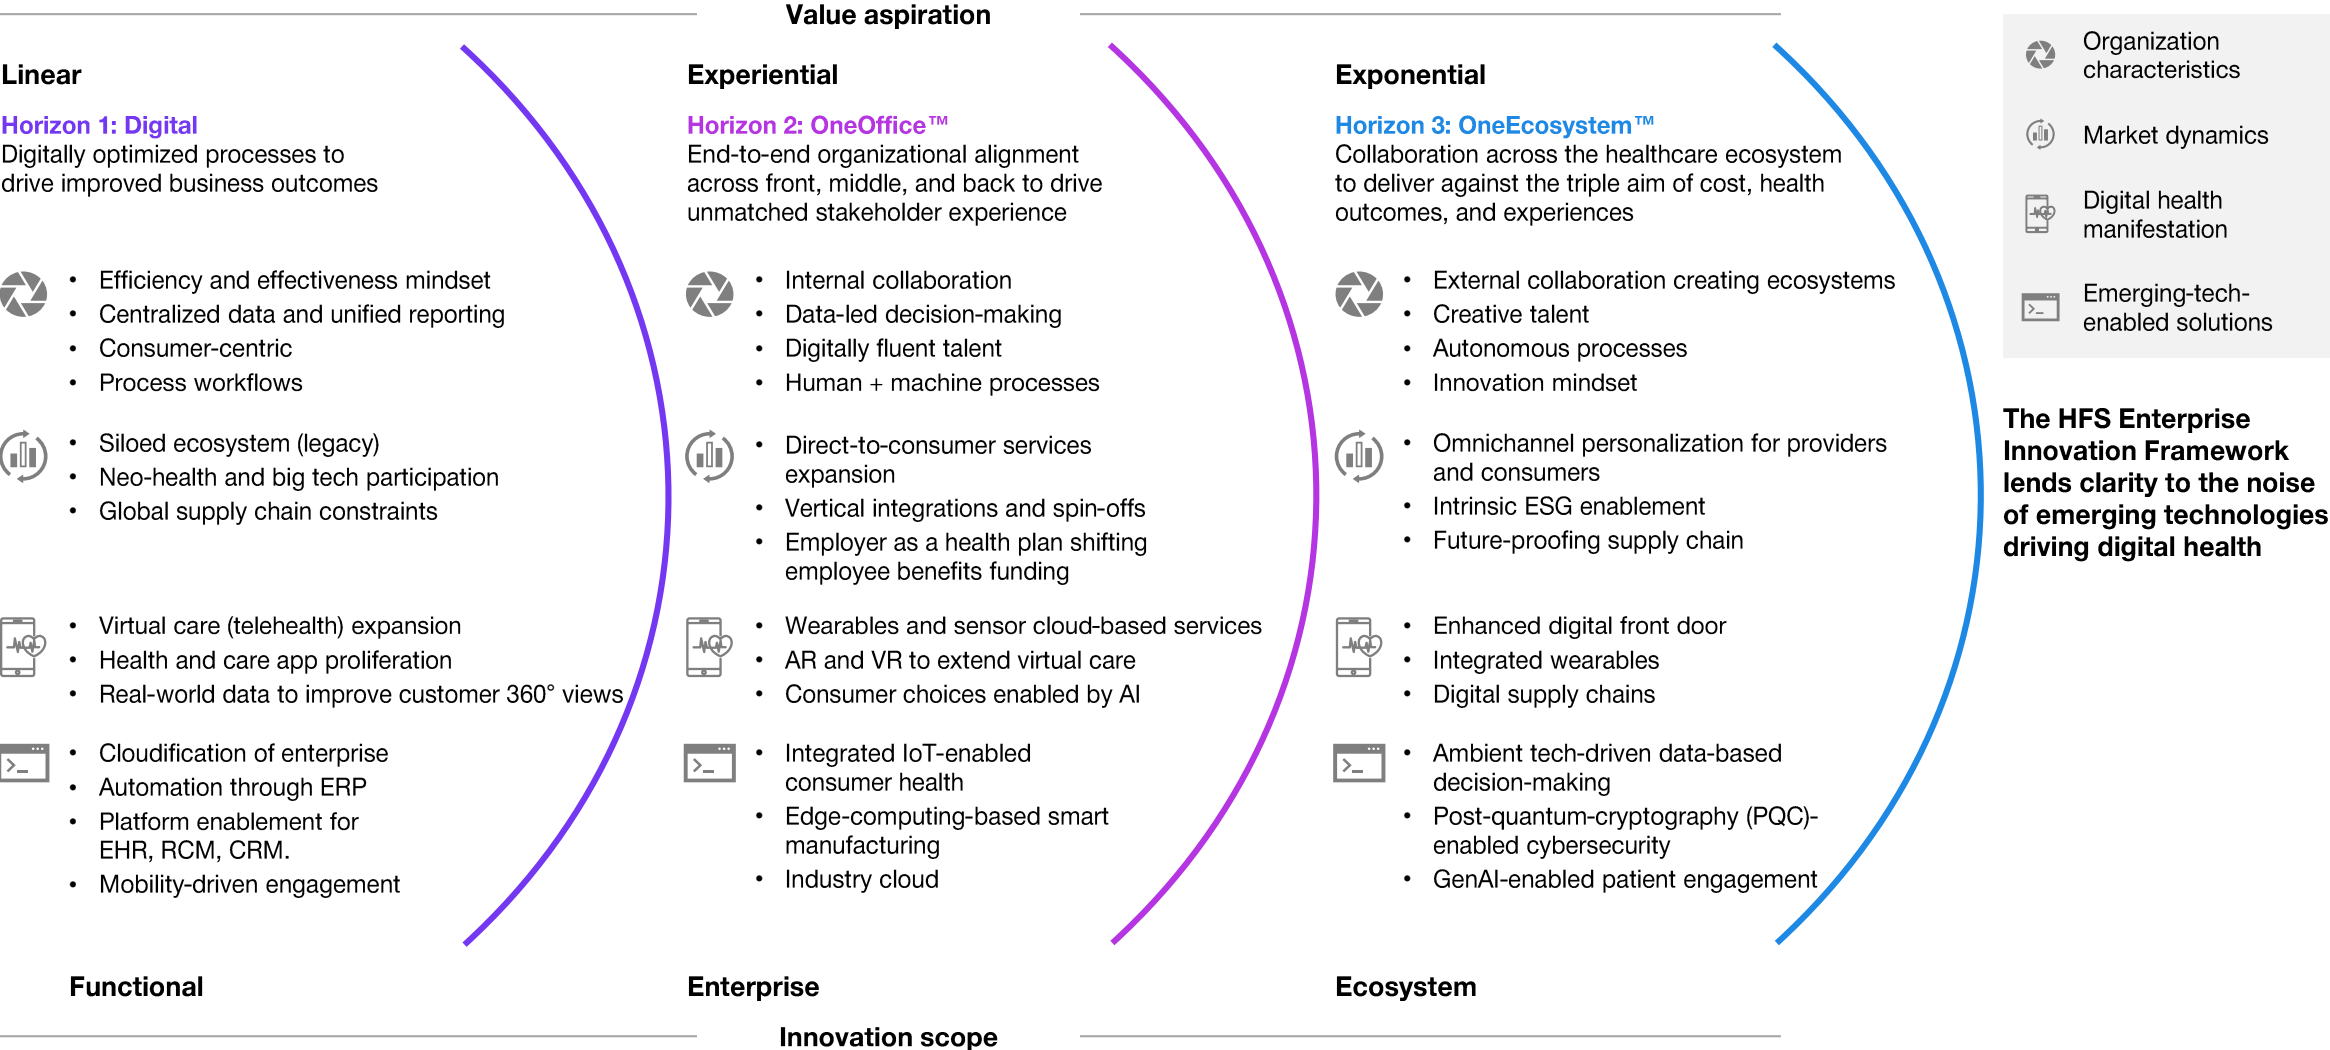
Value aspiration

Linear

Horizon 1: Digital
Digitally optimized processes to drive improved business outcomes

- Efficiency and effectiveness mindset
- Centralized data and unified reporting
- Consumer-centric
- Process workflows

- Siloed ecosystem (legacy)
- Neo-health and big tech participation
- Global supply chain constraints

- Virtual care (telehealth) expansion
- Health and care app proliferation
- Real-world data to improve customer 360° views

- Cloudification of enterprise
- Automation through ERP
- Platform enablement for EHR, RCM, CRM.
- Mobility-driven engagement

Functional

Experiential

Horizon 2: OneOffice™
End-to-end organizational alignment across front, middle, and back to drive unmatched stakeholder experience

- Internal collaboration
- Data-led decision-making
- Digitally fluent talent
- Human + machine processes

- Direct-to-consumer services expansion
- Vertical integrations and spin-offs
- Employer as a health plan shifting employee benefits funding

- Wearables and sensor cloud-based services
- AR and VR to extend virtual care
- Consumer choices enabled by AI

- Integrated IoT-enabled consumer health
- Edge-computing-based smart manufacturing
- Industry cloud

Enterprise

Exponential

Horizon 3: OneEcosystem™
Collaboration across the healthcare ecosystem to deliver against the triple aim of cost, health outcomes, and experiences

- External collaboration creating ecosystems
- Creative talent
- Autonomous processes
- Innovation mindset

- Omnichannel personalization for providers and consumers
- Intrinsic ESG enablement
- Future-proofing supply chain

- Enhanced digital front door
- Integrated wearables
- Digital supply chains

- Ambient tech-driven data-based decision-making
- Post-quantum-cryptography (PQC)-enabled cybersecurity
- GenAI-enabled patient engagement

Ecosystem

Innovation scope

Organization characteristics
Market dynamics
Digital health manifestation
Emerging-tech-enabled solutions

The HFS Enterprise Innovation Framework lends clarity to the noise of emerging technologies driving digital health